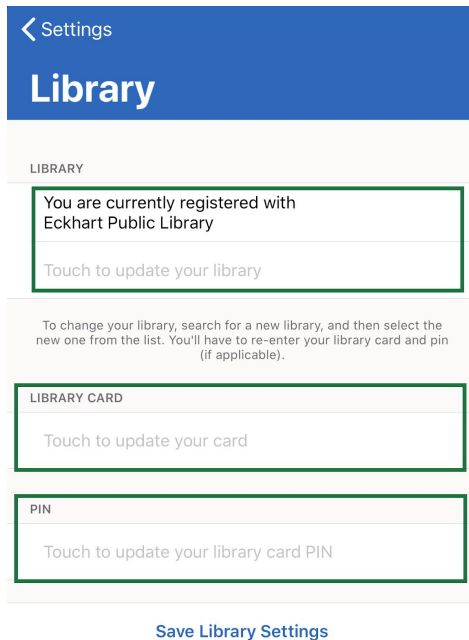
< Settings

Library

LIBRARY

You are currently registered with Eckhart Public Library

Touch to update your library

To change your library, search for a new library, and then select the new one from the list. You'll have to re-enter your library card and pin (if applicable).

LIBRARY CARD

Touch to update your card

PIN

Touch to update your library card PIN

Save Library Settings